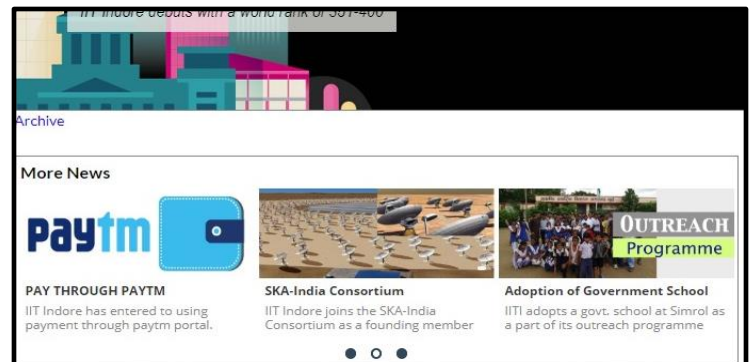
IIT Indore debuts with a world rank of 351-400

Archive

More News

Paytm

PAY THROUGH PAYTM

IIT Indore has entered to using payment through paytm portal.

SKA-India Consortium

IIT Indore joins the SKA-India Consortium as a founding member

OUTREACH Programme

Adoption of Government School

IITI adopts a govt. school at Simrol as a part of its outreach programme